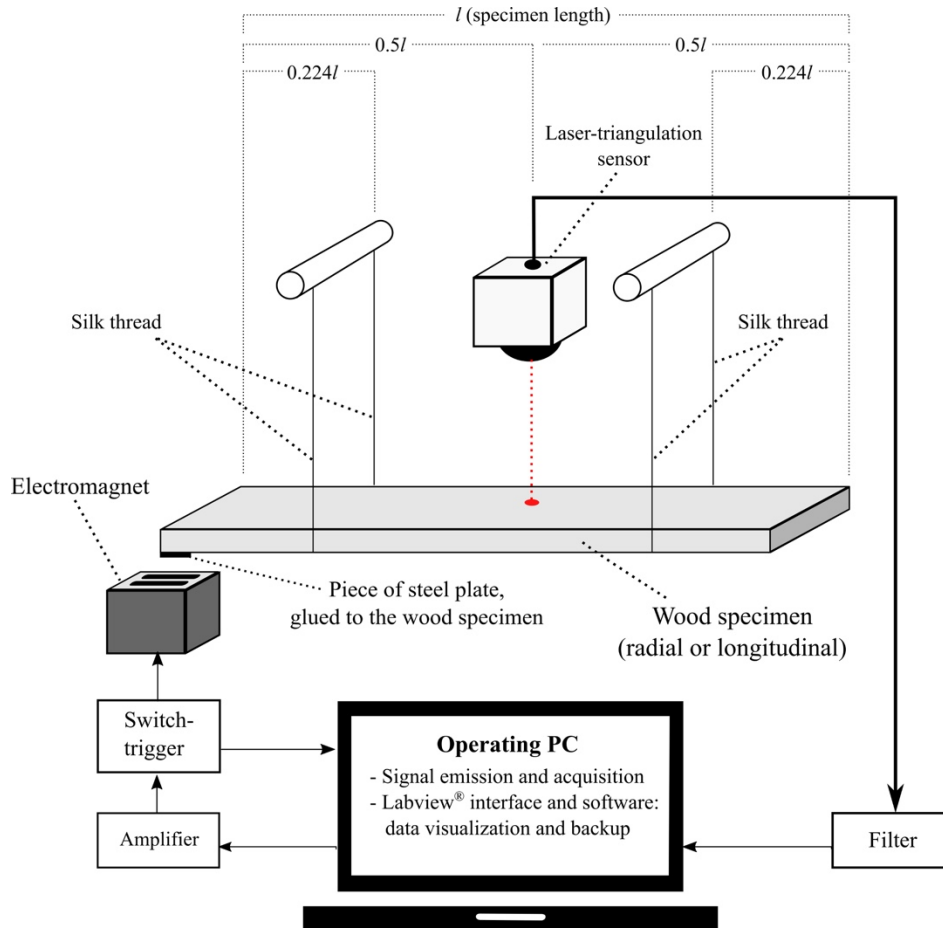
$l$ (specimen length)

$0.5l$

$0.5l$

$0.224l$

$0.224l$

Laser-triangulation sensor

Silk thread

Silk thread

Electromagnet

Piece of steel plate, glued to the wood specimen

Wood specimen (radial or longitudinal)

Switch-trigger

Amplifier

Operating PC

- Signal emission and acquisition
- Labview® interface and software: data visualization and backup

Filter